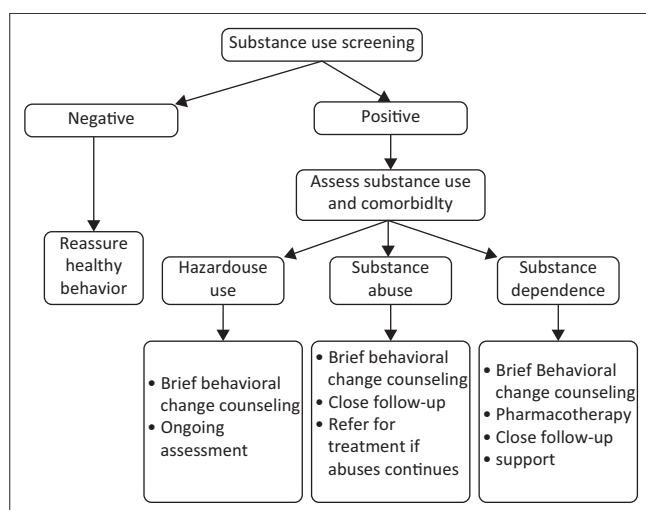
Substance use screening

Negative

Positive

Assess substance use and comorbidlty

Reassure healthy behavior

Hazardouse use

Substance abuse

Substance dependence

- Brief behavioral change counseling
- Ongoing assessment

- Brief behavioral change counseling
- Close follow-up
- Refer for treatment if abuses continues

- Brief Behavioral change counseling
- Pharmacotherapy
- Close follow-up
- support